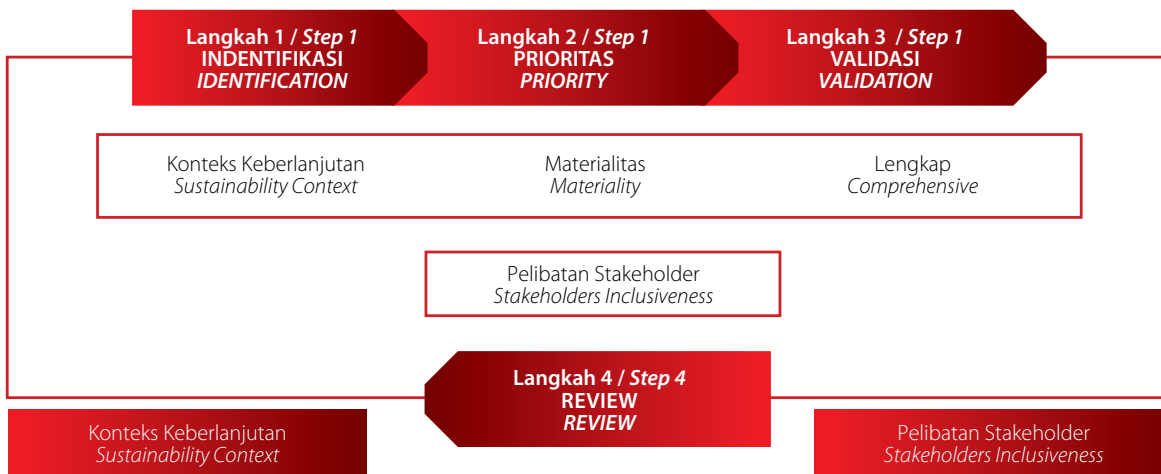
Langkah 1 / *Step 1*
INDENTIFIKASI
*IDENTIFICATION*

Langkah 2 / *Step 1*
PRIORITAS
*PRIORITY*

Langkah 3 / *Step 1*
VALIDASI
*VALIDATION*

Konteks Keberlanjutan
*Sustainability Context*

Materialitas
*Materiality*

Lengkap
*Comprehensive*

Pelibatan Stakeholder
*Stakeholders Inclusiveness*

Langkah 4 / *Step 4*
REVIEW
*REVIEW*

Konteks Keberlanjutan
*Sustainability Context*

Pelibatan Stakeholder
*Stakeholders Inclusiveness*